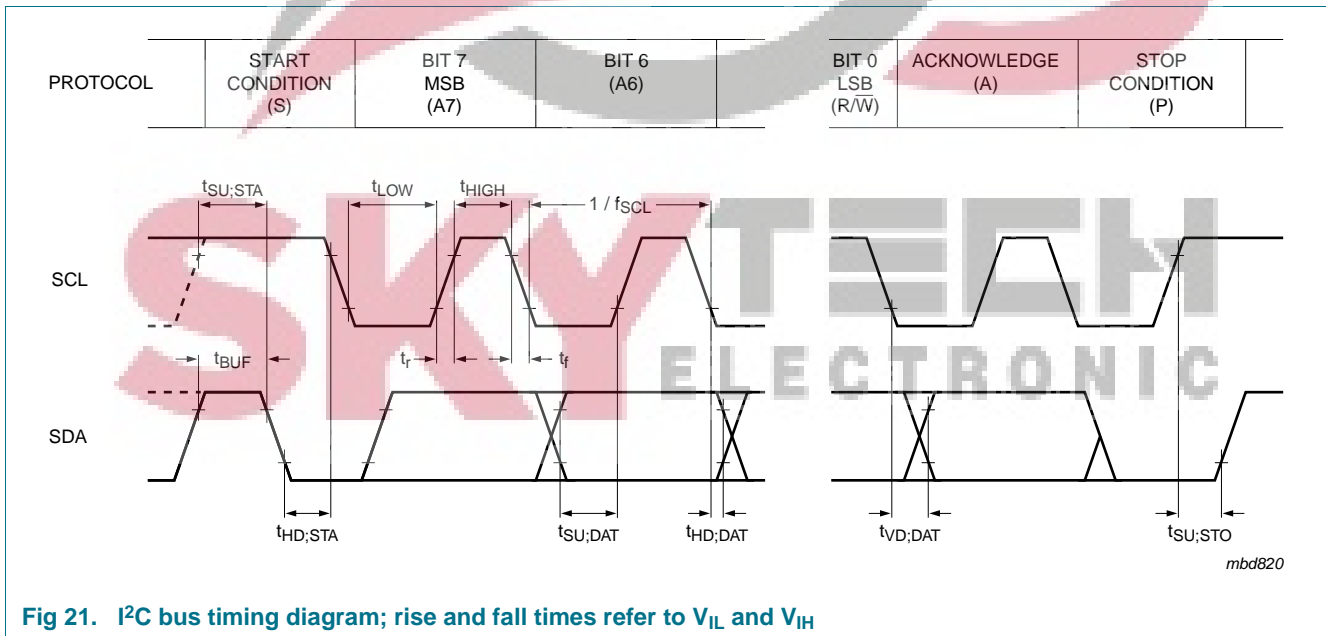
| PROTOCOL | START CONDITION (S) | BIT 7 MSB (A7) | BIT 6 (A6) | | BIT 0 LSB (R/$\overline{W}$) | ACKNOWLEDGE (A) | STOP CONDITION (P) |
|---|---|---|---|---|---|---|---|

$t_{SU;STA}$ $t_{LOW}$ $t_{HIGH}$ $1 / f_{SCL}$

SCL

$t_{BUF}$ $t_r$ $t_f$

SKY TECH ELECTRONIC

SDA

$t_{HD;STA}$ $t_{SU;DAT}$ $t_{HD;DAT}$ $t_{VD;DAT}$ $t_{SU;STO}$

mbd820

Fig 21. I$^2$C bus timing diagram; rise and fall times refer to $V_{IL}$ and $V_{IH}$